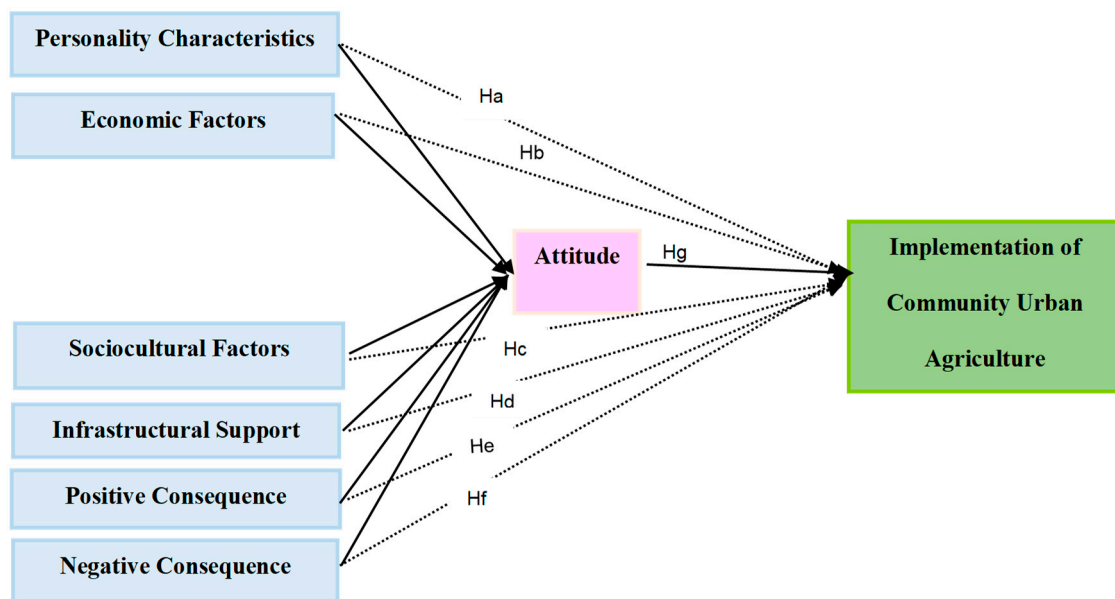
Personality Characteristics

Economic Factors

Ha

Hb

Attitude

Hg

Implementation of Community Urban Agriculture

Sociocultural Factors

Hc

Infrastructural Support

Hd

He

Positive Consequence

Hf

Negative Consequence